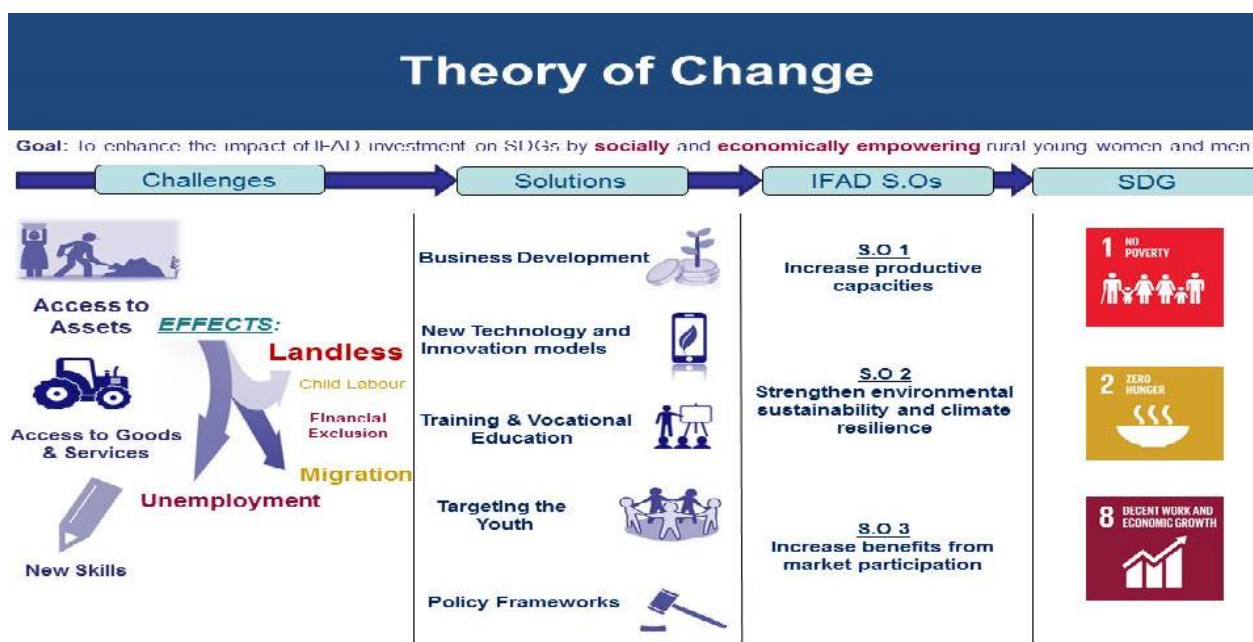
Theory of Change

Goal: To enhance the impact of IFAD investment on SDGs by socially and economically empowering rural young women and men

Challenges

Solutions

IFAD S.Os

SDG

Access to Assets

EFFECTS:

Landless

Child Labour

Financial Exclusion

Migration

Unemployment

Access to Goods & Services

New Skills

Business Development

New Technology and Innovation models

Training & Vocational Education

Targeting the Youth

Policy Frameworks

S.O 1
Increase productive capacities

S.O 2
Strengthen environmental sustainability and climate resilience

S.O 3
Increase benefits from market participation

1 NO POVERTY

2 ZERO HUNGER

8 DECENT WORK AND ECONOMIC GROWTH